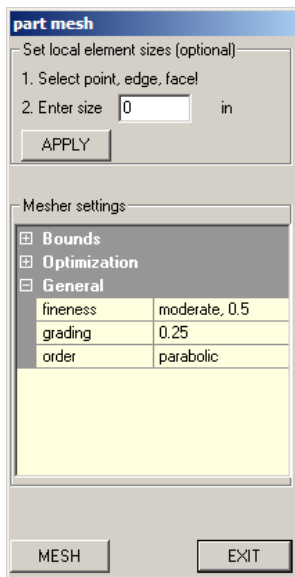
part mesh

Set local element sizes (optional)

1. Select point, edge, face!

2. Enter size 0 in

APPLY

Mesher settings

⊞ Bounds

⊞ Optimization

⊟ General

| fineness | moderate, 0.5 |
|---|---|
| grading | 0.25 |
| order | parabolic |

MESH

EXIT